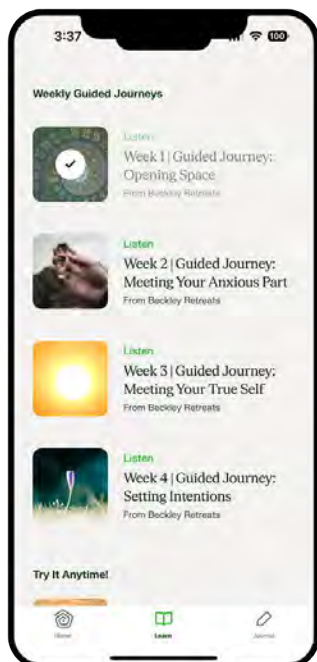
3:37

100

Weekly Guided Journeys

Listen
Week 1 | Guided Journey: Opening Space
From Beckley Retreats

Listen
Week 2 | Guided Journey: Meeting Your Anxious Part
From Beckley Retreats

Listen
Week 3 | Guided Journey: Meeting Your True Self
From Beckley Retreats

Listen
Week 4 | Guided Journey: Setting Intentions
From Beckley Retreats

Try It Anytime!

Home
Learn
Journal